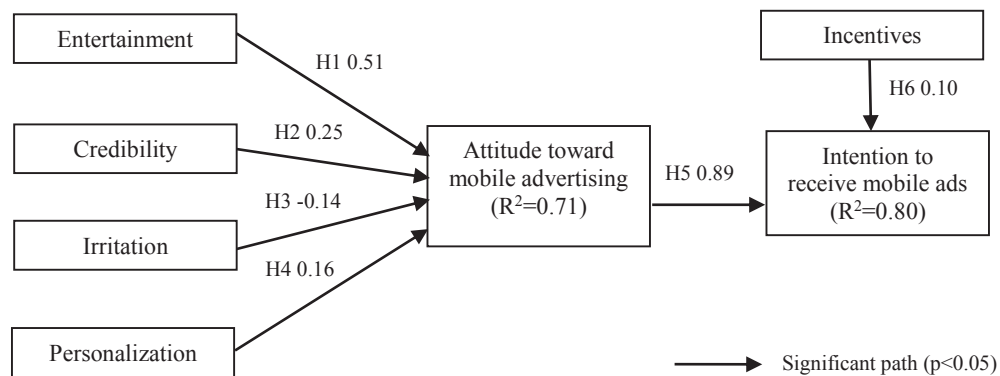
Entertainment

H1 0.51

Credibility

H2 0.25

H3 -0.14

Irritation

H4 0.16

Personalization

Attitude toward mobile advertising ($R^2$=0.71)

H5 0.89

Incentives

H6 0.10

Intention to receive mobile ads ($R^2$=0.80)

Significant path (p<0.05)